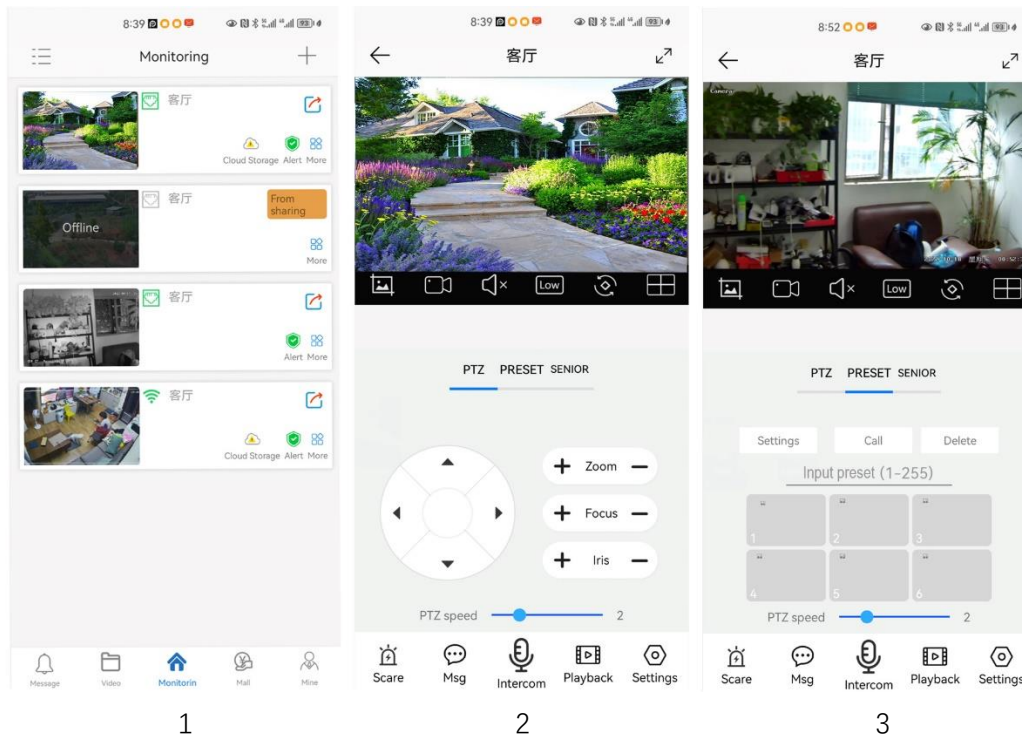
8:39

Monitoring

客厅

Cloud Storage Alert More

Offline

客厅

From sharing

More

客厅

Alert More

客厅

Cloud Storage Alert More

Message Video Monitorin Mall Mine

1

8:39

客厅

Low

PTZ PRESET SENIOR

Zoom

Focus

Iris

PTZ speed 2

Scare Msg Intercom Playback Settings

2

8:52

客厅

Low

PTZ PRESET SENIOR

Settings Call Delete

Input preset (1-255)

| 1 | 2 | 3 |
|---|---|---|
| 4 | 5 | 6 |

PTZ speed 2

Scare Msg Intercom Playback Settings

3